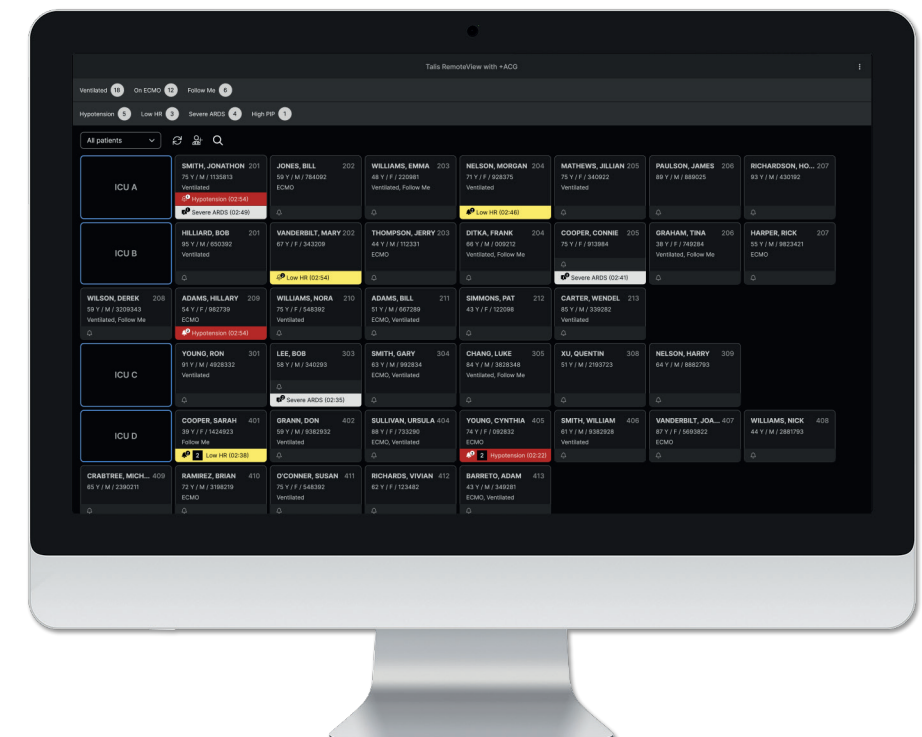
Talis RemoteView with +ACG

Ventilated 18 On ECMO 12 Follow Me 6

Hypotension 5 Low HR 3 Severe ARDS 4 High PIP 1

All patients

ICU A

SMITH, JONATHON 201
75 Y / M / 1135813
Ventilated
Hypotension (02:54)
Severe ARDS (02:49)

JONES, BILL 202
59 Y / M / 784092
ECMO

WILLIAMS, EMMA 203
48 Y / F / 220981
Ventilated, Follow Me

NELSON, MORGAN 204
71 Y / F / 928375
Ventilated
Low HR (02:46)

MATHEWS, JILLIAN 205
75 Y / F / 340922
Ventilated

PAULSON, JAMES 206
89 Y / M / 889025

RICHARDSON, HO... 207
93 Y / M / 430192

ICU B

HILLIARD, BOB 201
95 Y / M / 650392
Ventilated

VANDERBILT, MARY 202
67 Y / F / 343209
Low HR (02:54)

THOMPSON, JERRY 203
44 Y / M / 112331
ECMO

DITKA, FRANK 204
66 Y / M / 009212
Ventilated, Follow Me

COOPER, CONNIE 205
75 Y / F / 913984
Severe ARDS (02:41)

GRAHAM, TINA 206
38 Y / F / 749284
Ventilated, Follow Me

HARPER, RICK 207
55 Y / M / 9823421
ECMO

WILSON, DEREK 208
59 Y / M / 3209343
Ventilated, Follow Me

ADAMS, HILLARY 209
54 Y / F / 982739
ECMO
Hypotension (02:54)

WILLIAMS, NORA 210
75 Y / F / 548392
Ventilated

ADAMS, BILL 211
51 Y / M / 667289
ECMO, Ventilated

SIMMONS, PAT 212
43 Y / F / 122098

CARTER, WENDEL 213
85 Y / M / 339282
Ventilated

ICU C

YOUNG, RON 301
91 Y / M / 4928332
Ventilated

LEE, BOB 303
58 Y / M / 340293
Severe ARDS (02:35)

SMITH, GARY 304
83 Y / M / 992834
ECMO, Ventilated

CHANG, LUKE 305
84 Y / M / 3828348
Ventilated, Follow Me

XU, QUENTIN 308
51 Y / M / 2193723

NELSON, HARRY 309
64 Y / M / 8882793

ICU D

COOPER, SARAH 401
39 Y / F / 1424923
Follow Me
2 Low HR (02:38)

GRANN, DON 402
59 Y / M / 9382932
Ventilated

SULLIVAN, URSULA 404
88 Y / F / 733290
ECMO, Ventilated

YOUNG, CYNTHIA 405
74 Y / F / 092832
ECMO
2 Hypotension (02:22)

SMITH, WILLIAM 406
61 Y / M / 9382928
Ventilated

VANDERBILT, JOA... 407
87 Y / F / 5693822
ECMO

WILLIAMS, NICK 408
44 Y / M / 2881793

CRABTREE, MICH... 409
65 Y / M / 2390211

RAMIREZ, BRIAN 410
72 Y / M / 3198219
ECMO

O'CONNER, SUSAN 411
75 Y / F / 548392
Ventilated

RICHARDS, VIVIAN 412
62 Y / F / 123482

BARRETO, ADAM 413
43 Y / M / 349281
ECMO, Ventilated